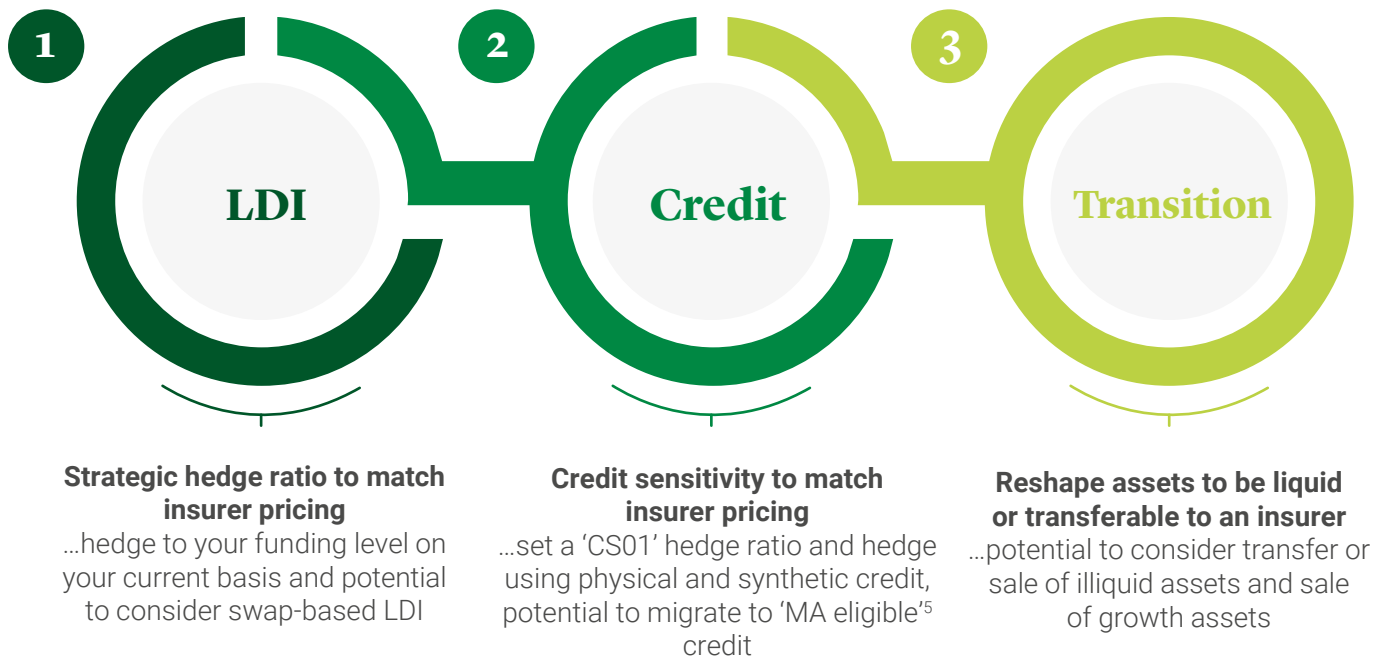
1

LDI

2

Credit

3

Transition

**Strategic hedge ratio to match insurer pricing**
…hedge to your funding level on your current basis and potential to consider swap-based LDI

**Credit sensitivity to match insurer pricing**
…set a 'CS01' hedge ratio and hedge using physical and synthetic credit, potential to migrate to 'MA eligible'$^5$ credit

**Reshape assets to be liquid or transferable to an insurer**
…potential to consider transfer or sale of illiquid assets and sale of growth assets